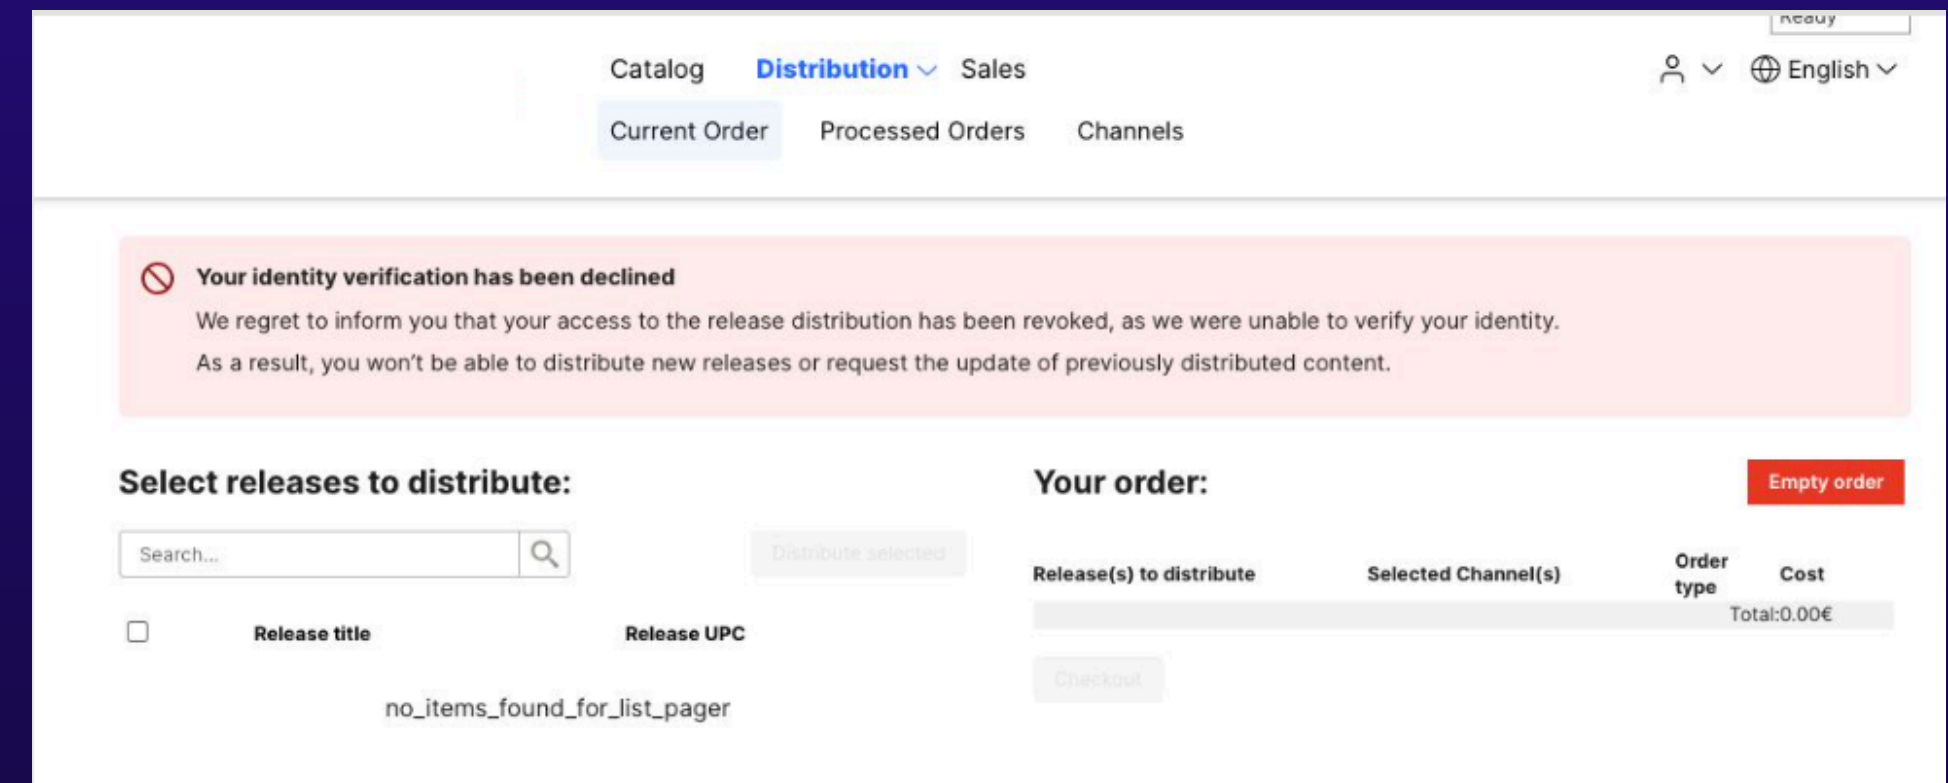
Ready

Catalog Distribution Sales

English

Current Order Processed Orders Channels

Your identity verification has been declined

We regret to inform you that your access to the release distribution has been revoked, as we were unable to verify your identity.

As a result, you won't be able to distribute new releases or request the update of previously distributed content.

Select releases to distribute:

Search...

Distribute selected

| | Release title | Release UPC |
|---|---|---|

no_items_found_for_list_pager

Your order:

Empty order

| Release(s) to distribute | Selected Channel(s) | Order type | Cost |
|---|---|---|---|
| | | | Total:0.00€ |

Checkout